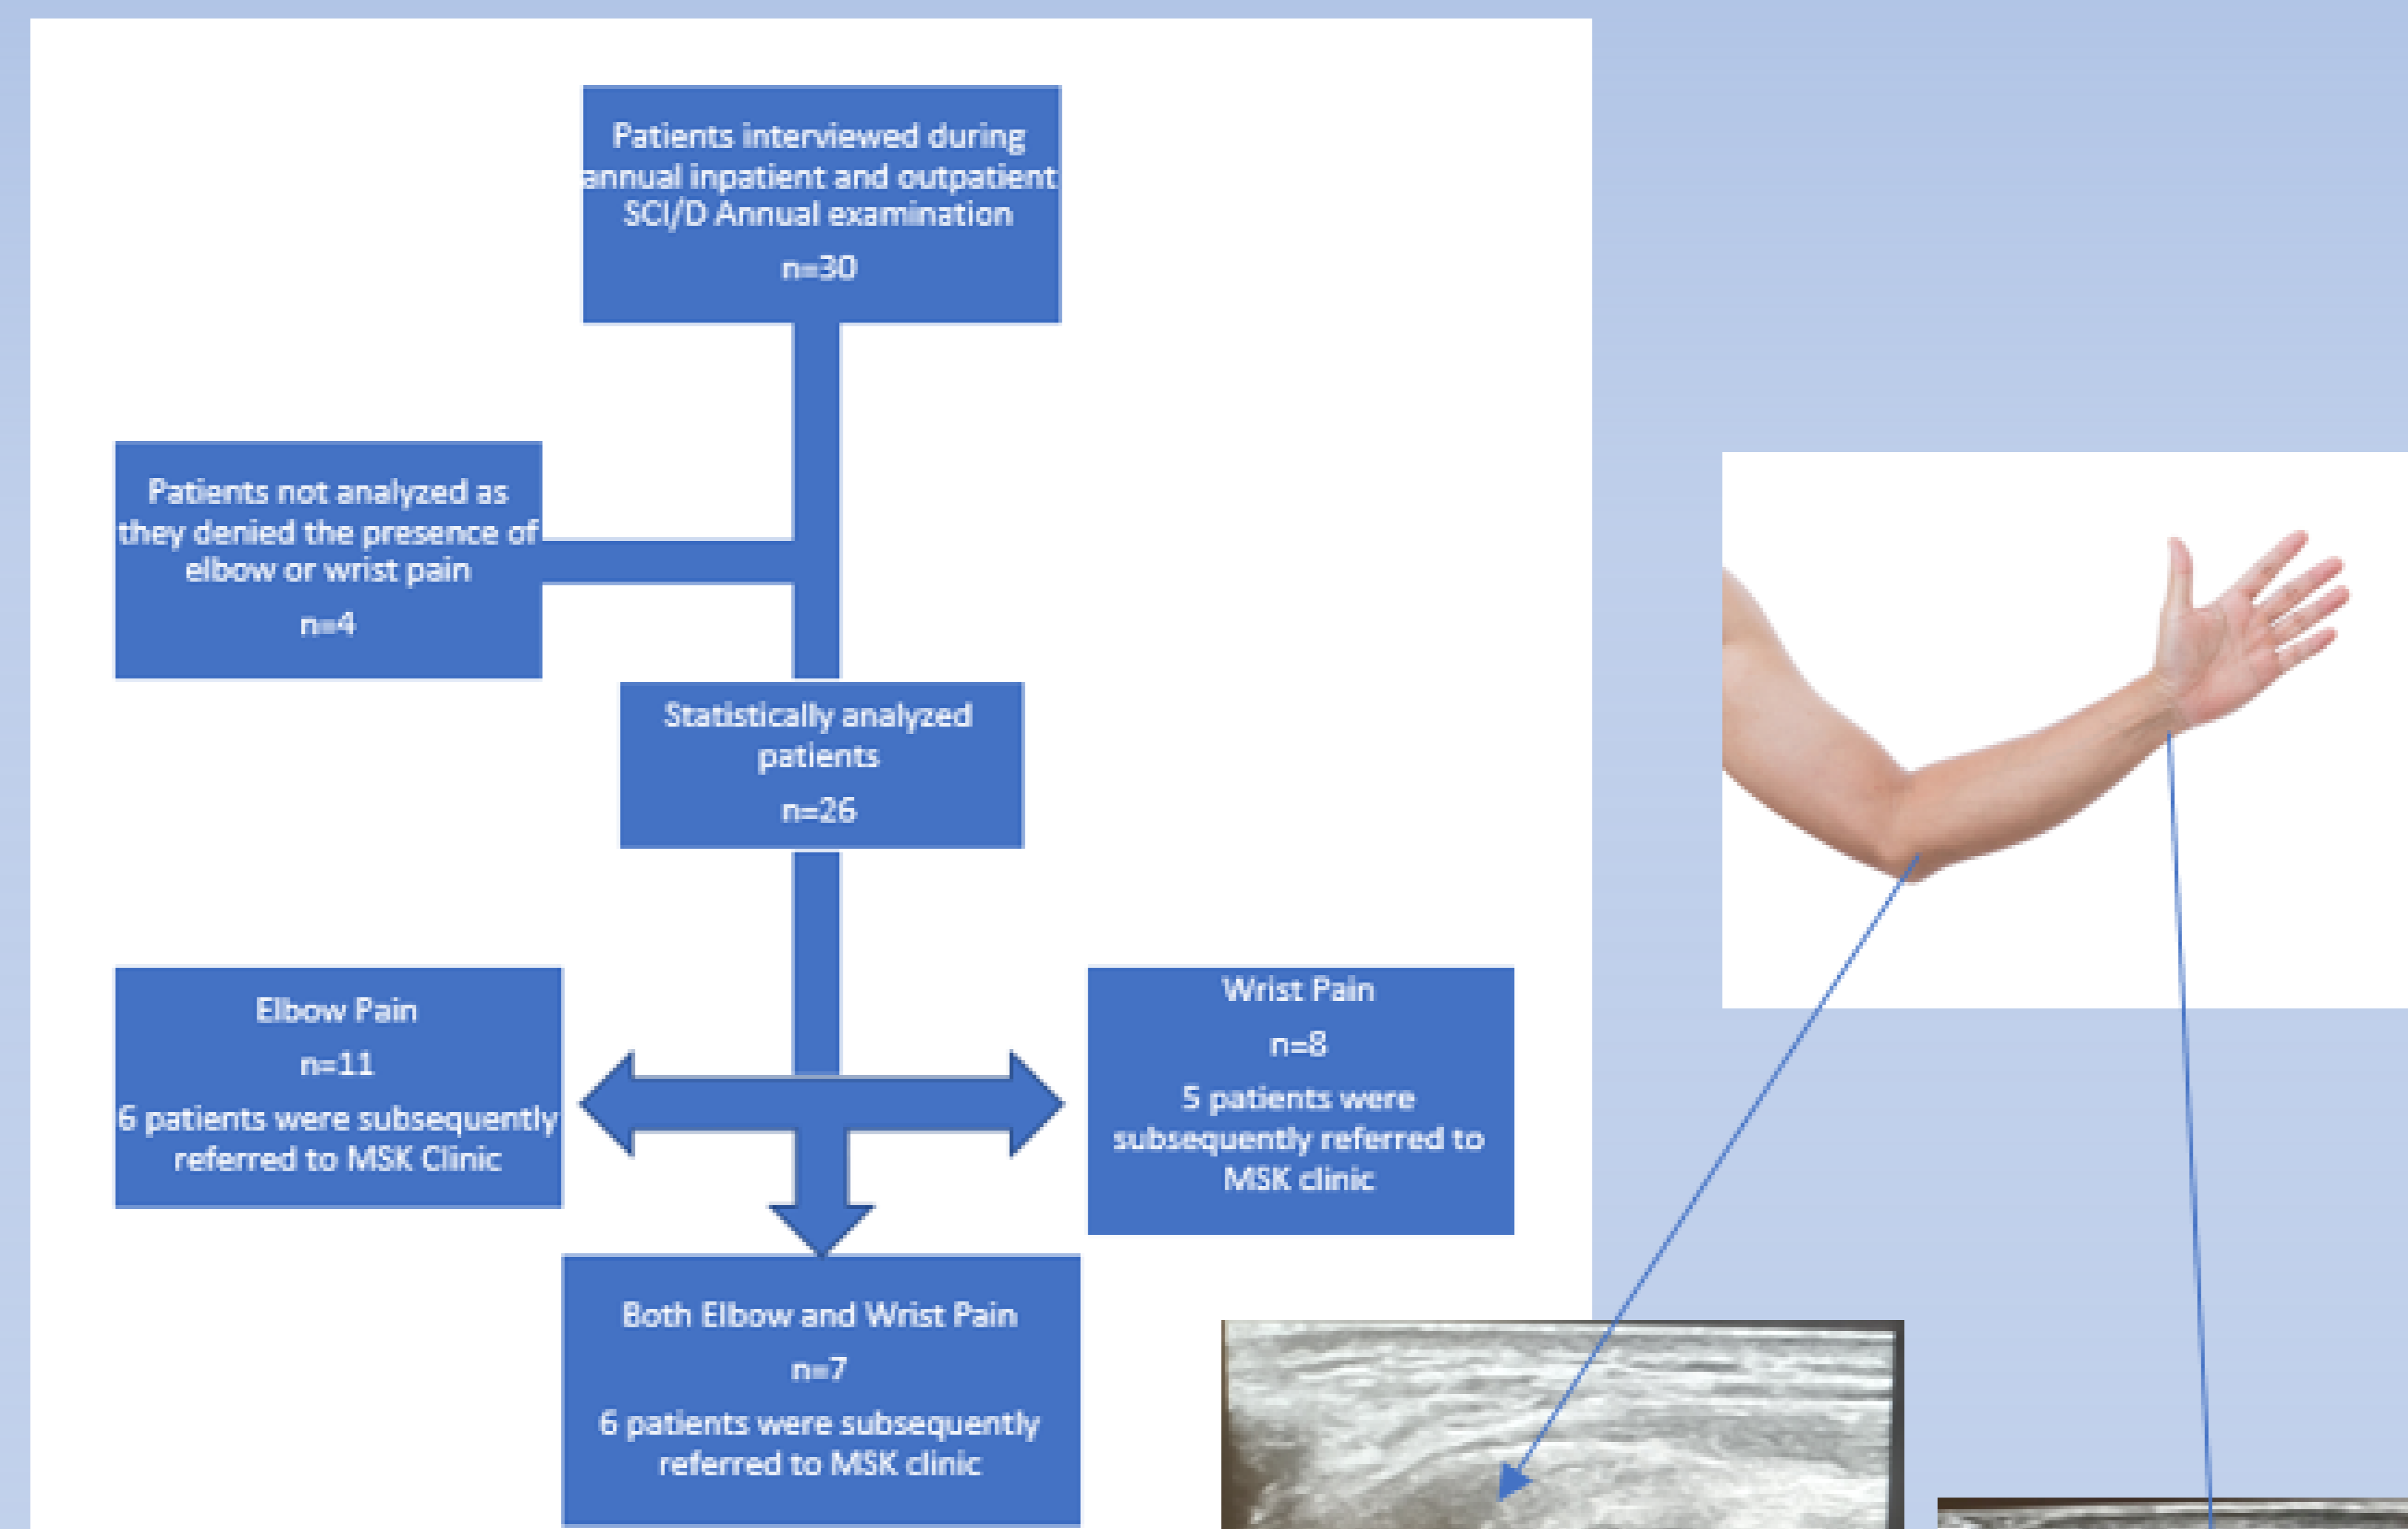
Patients interviewed during annual inpatient and outpatient SCI/D Annual examination

n=30

Patients not analyzed as they denied the presence of elbow or wrist pain

n=4

Statistically analyzed patients

n=26

Elbow Pain

n=11

6 patients were subsequently referred to MSK Clinic

Wrist Pain

n=8

5 patients were subsequently referred to MSK clinic

Both Elbow and Wrist Pain

n=7

6 patients were subsequently referred to MSK clinic